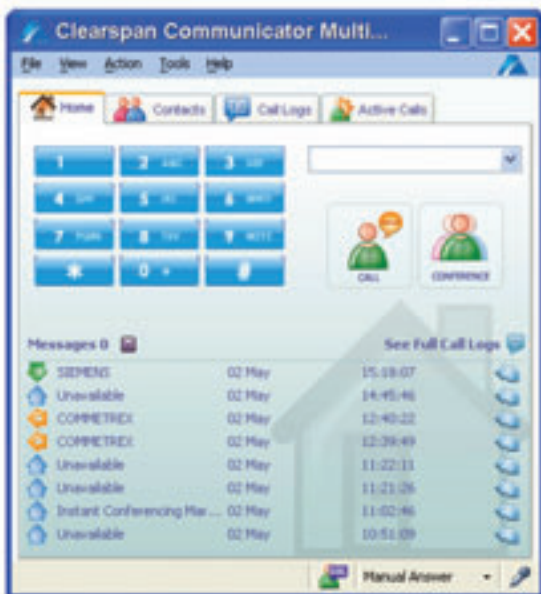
Clearspan Communicator Multi...

File View Action Tools Help

Home Contacts Call Logs Active Calls

1 2 ABC 3 DEF
4 GHI 5 JKL 6 MNO
7 PQRS 8 TUV 9 WXYZ
* 0 + #

CALL CONFERENCE

Messages 0 See Full Call Logs

| | | |
|---|---|---|
| SIEMENS | 02 May | 15:18:07 |
| Unavailable | 02 May | 14:45:46 |
| COMMETREX | 02 May | 12:40:22 |
| COMMETREX | 02 May | 12:39:49 |
| Unavailable | 02 May | 11:22:11 |
| Unavailable | 02 May | 11:21:26 |
| Instant Conferencing Mar... | 02 May | 11:02:46 |
| Unavailable | 02 May | 10:51:09 |

Manual Answer